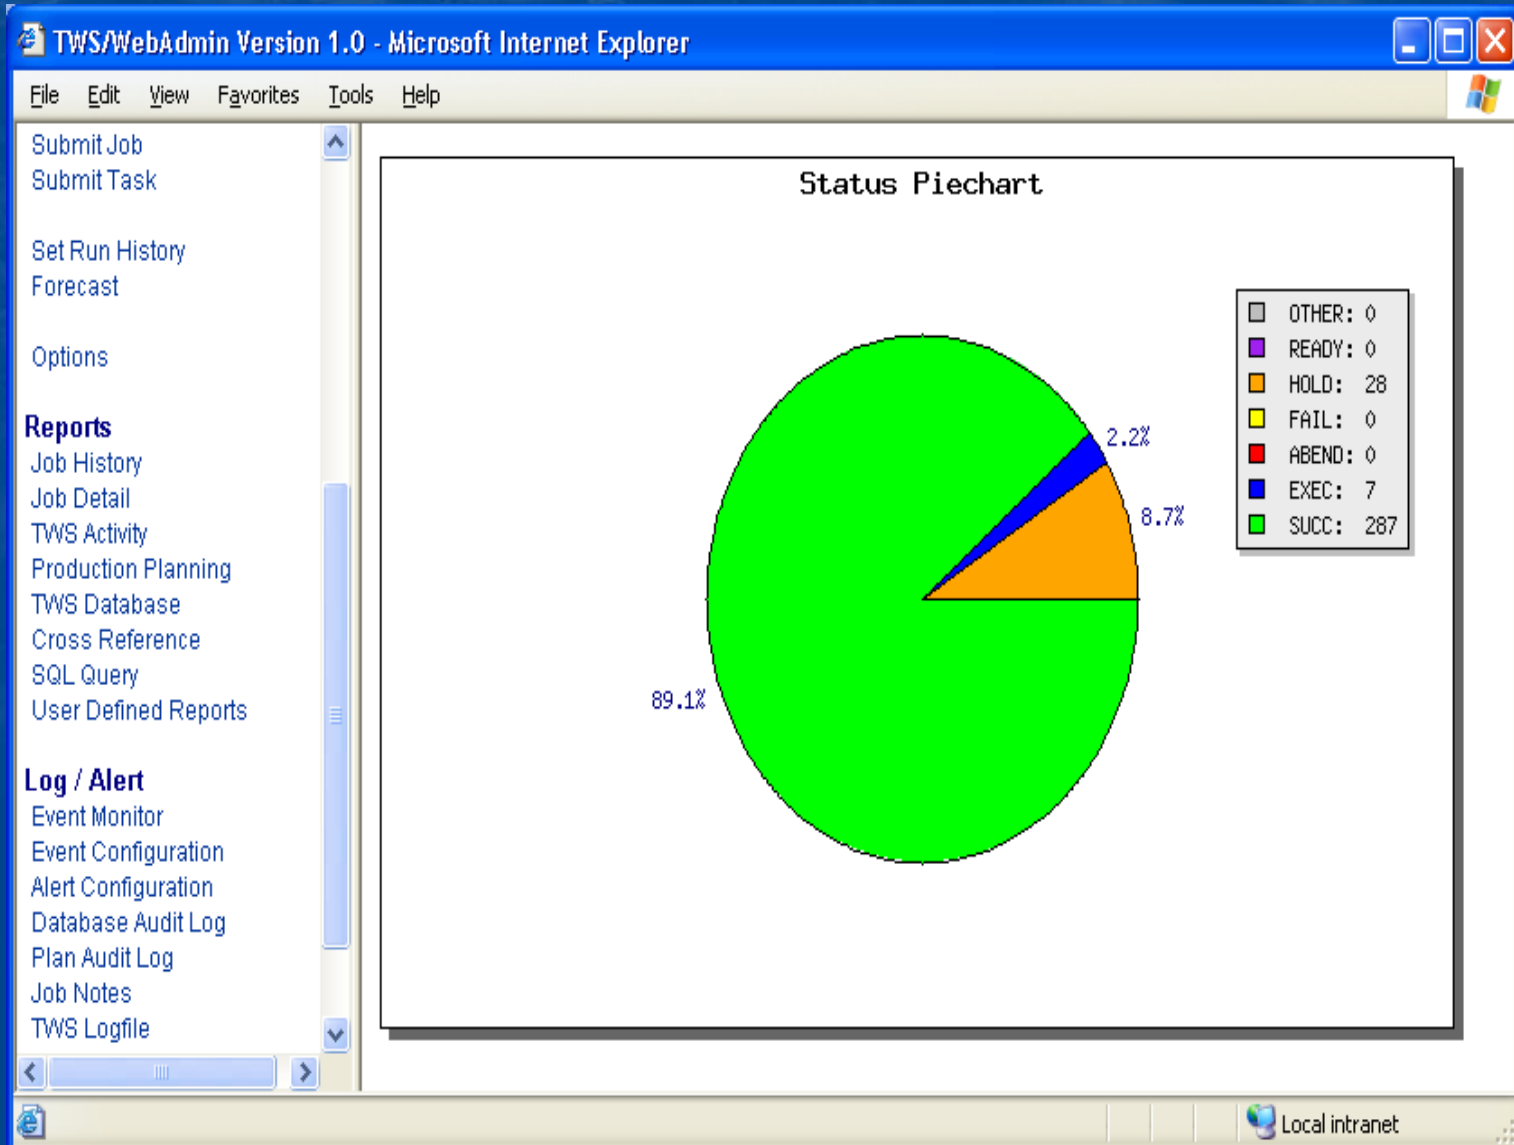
TWS/WebAdmin Version 1.0 - Microsoft Internet Explorer

File Edit View Favorites Tools Help

Submit Job
Submit Task

Set Run History
Forecast

Options

Reports
Job History
Job Detail
TWS Activity
Production Planning
TWS Database
Cross Reference
SQL Query
User Defined Reports

Log / Alert
Event Monitor
Event Configuration
Alert Configuration
Database Audit Log
Plan Audit Log
Job Notes
TWS Logfile

Status Piechart

2.2%
8.7%
89.1%

OTHER: 0
READY: 0
HOLD: 28
FAIL: 0
ABEND: 0
EXEC: 7
SUCC: 287

Local intranet